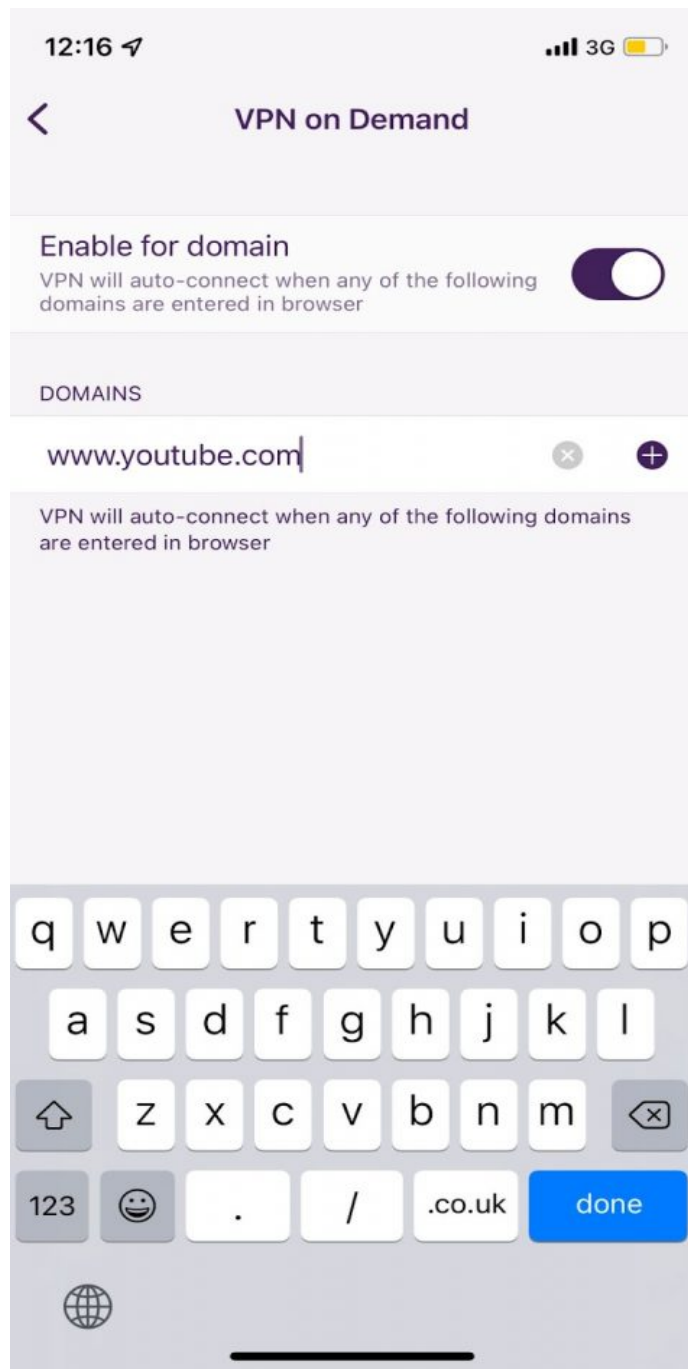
12:16

3G

VPN on Demand

Enable for domain
VPN will auto-connect when any of the following domains are entered in browser

DOMAINS

www.youtube.com

VPN will auto-connect when any of the following domains are entered in browser

q w e r t y u i o p
a s d f g h j k l
z x c v b n m
123 . / .co.uk done